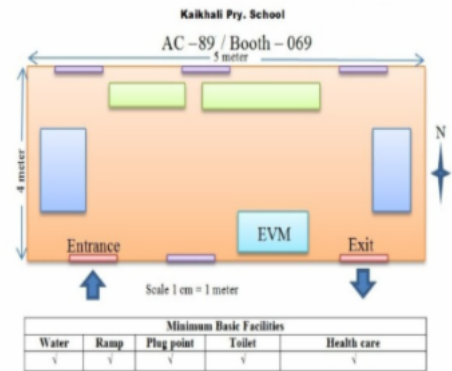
Kaikhali Pry. School

AC –89 / Booth – 069

5 meter

4 meter

N

EVM

Entrance

Exit

Scale 1 cm = 1 meter

| Minimum Basic Facilities | | | | |
|---|---|---|---|---|
| Water | Ramp | Plug point | Toilet | Health care |
| √ | √ | √ | √ | √ |